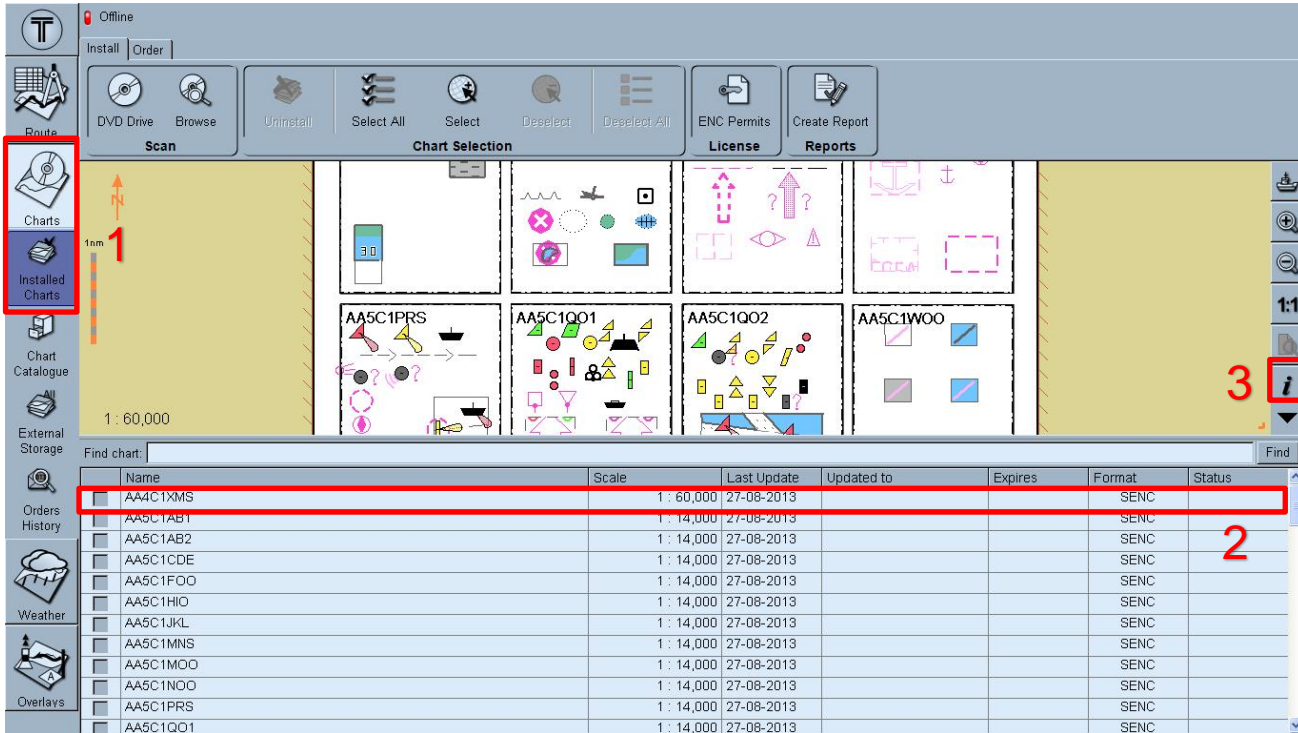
Offline

Install | Order

DVD Drive | Browse
Scan

Uninstall | Select All | Select | Deselect | Deselect All
Chart Selection

ENC Permits
License

Create Report
Reports

Route
Charts
1
Installed Charts
Chart Catalogue
External Storage
Orders History
Weather
Overlays

N
1nm
30
1 : 60,000

AA5C1PRS
AA5C1QO1
AA5C1QO2
AA5C1WOO

1:1
3
i

Find chart:
Find

| | Name | Scale | Last Update | Updated to | Expires | Format | Status |
|---|---|---|---|---|---|---|---|
| | AA4C1XMS | 1 : 60,000 | 27-08-2013 | | | SENC | |
| | AA5C1AB1 | 1 : 14,000 | 27-08-2013 | | | SENC | |
| | AA5C1AB2 | 1 : 14,000 | 27-08-2013 | | | SENC | |
| | AA5C1CDE | 1 : 14,000 | 27-08-2013 | | | SENC | |
| | AA5C1FOO | 1 : 14,000 | 27-08-2013 | | | SENC | |
| | AA5C1HIO | 1 : 14,000 | 27-08-2013 | | | SENC | |
| | AA5C1JKL | 1 : 14,000 | 27-08-2013 | | | SENC | |
| | AA5C1MNS | 1 : 14,000 | 27-08-2013 | | | SENC | |
| | AA5C1MOO | 1 : 14,000 | 27-08-2013 | | | SENC | |
| | AA5C1NOO | 1 : 14,000 | 27-08-2013 | | | SENC | |
| | AA5C1PRS | 1 : 14,000 | 27-08-2013 | | | SENC | |
| | AA5C1QO1 | 1 : 14,000 | 27-08-2013 | | | SENC | |

2